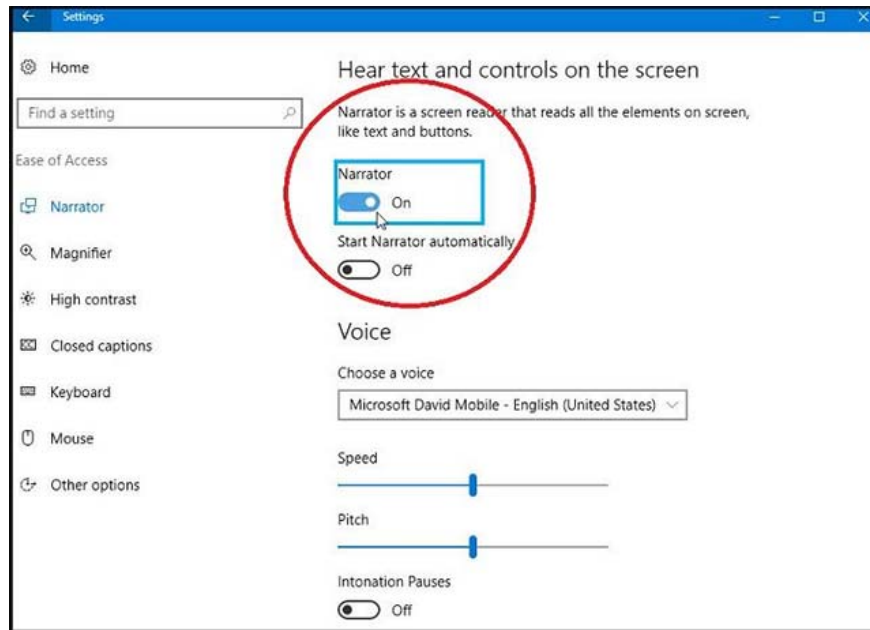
Settings

Home

Find a setting

Ease of Access

Narrator

Magnifier

High contrast

Closed captions

Keyboard

Mouse

Other options

Hear text and controls on the screen

Narrator is a screen reader that reads all the elements on screen, like text and buttons.

Narrator

On

Start Narrator automatically

Off

Voice

Choose a voice

Microsoft David Mobile - English (United States)

Speed

Pitch

Intonation Pauses

Off